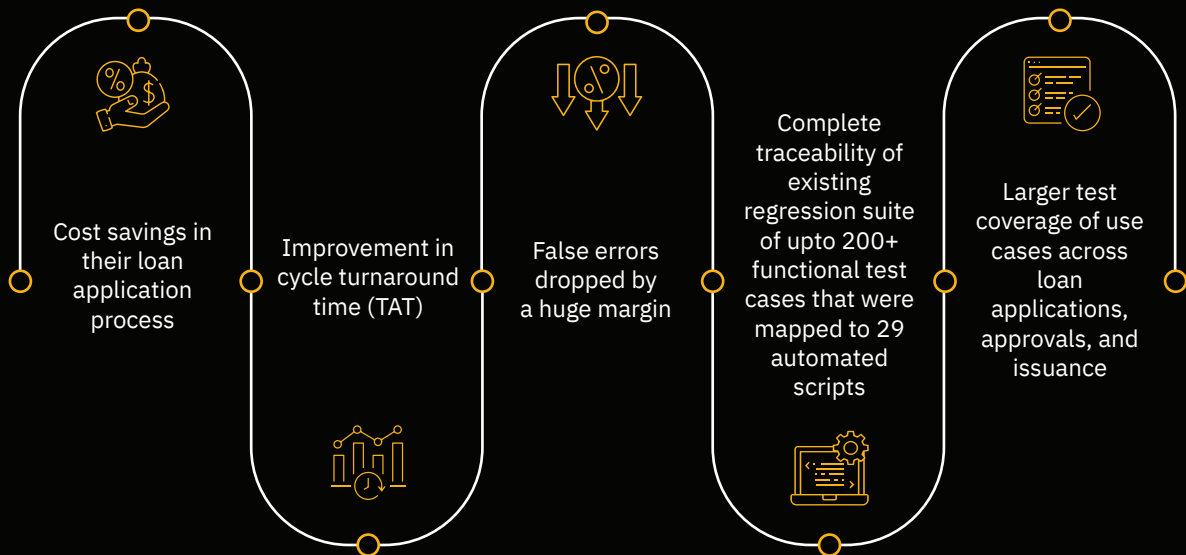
Cost savings in their loan application process

Improvement in cycle turnaround time (TAT)

False errors dropped by a huge margin

Complete traceability of existing regression suite of upto 200+ functional test cases that were mapped to 29 automated scripts

Larger test coverage of use cases across loan applications, approvals, and issuance